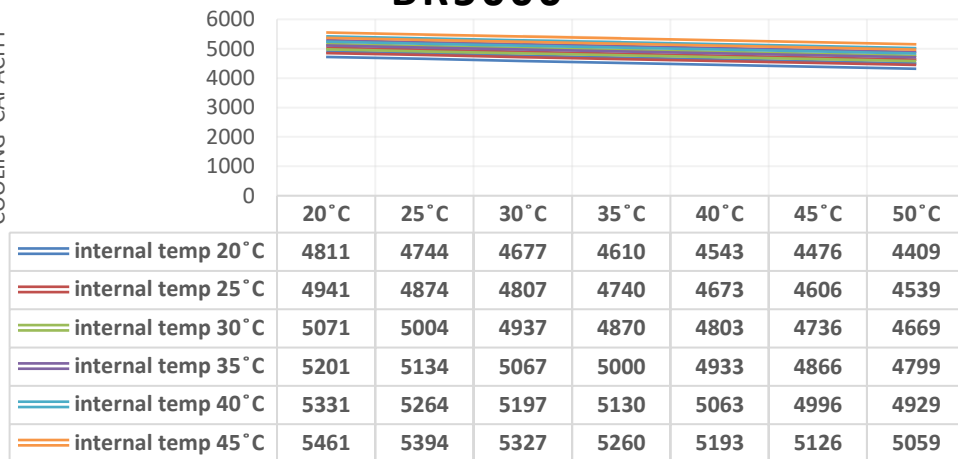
DR5000

COOLING CAPACITY

6000
5000
4000
3000
2000
1000
0

| | 20˚C | 25˚C | 30˚C | 35˚C | 40˚C | 45˚C | 50˚C |
|---|---|---|---|---|---|---|---|
| internal temp 20˚C | 4811 | 4744 | 4677 | 4610 | 4543 | 4476 | 4409 |
| internal temp 25˚C | 4941 | 4874 | 4807 | 4740 | 4673 | 4606 | 4539 |
| internal temp 30˚C | 5071 | 5004 | 4937 | 4870 | 4803 | 4736 | 4669 |
| internal temp 35˚C | 5201 | 5134 | 5067 | 5000 | 4933 | 4866 | 4799 |
| internal temp 40˚C | 5331 | 5264 | 5197 | 5130 | 5063 | 4996 | 4929 |
| internal temp 45˚C | 5461 | 5394 | 5327 | 5260 | 5193 | 5126 | 5059 |